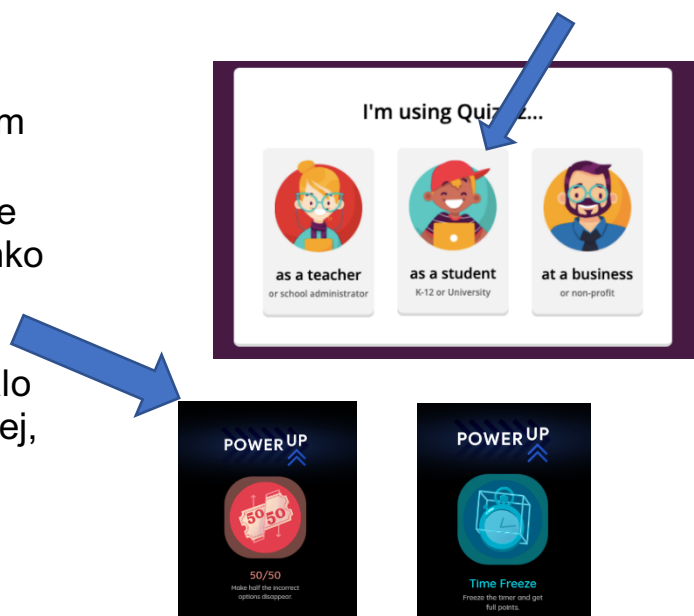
m

e
ako

lo
ej,

I'm using Quizizz...

as a teacher
or school administrator

as a student
K-12 or University

at a business
or non-profit

POWER UP

50/50

50/50
Make half the incorrect options disappear.

POWER UP

Time Freeze
Freeze the timer and get full points.